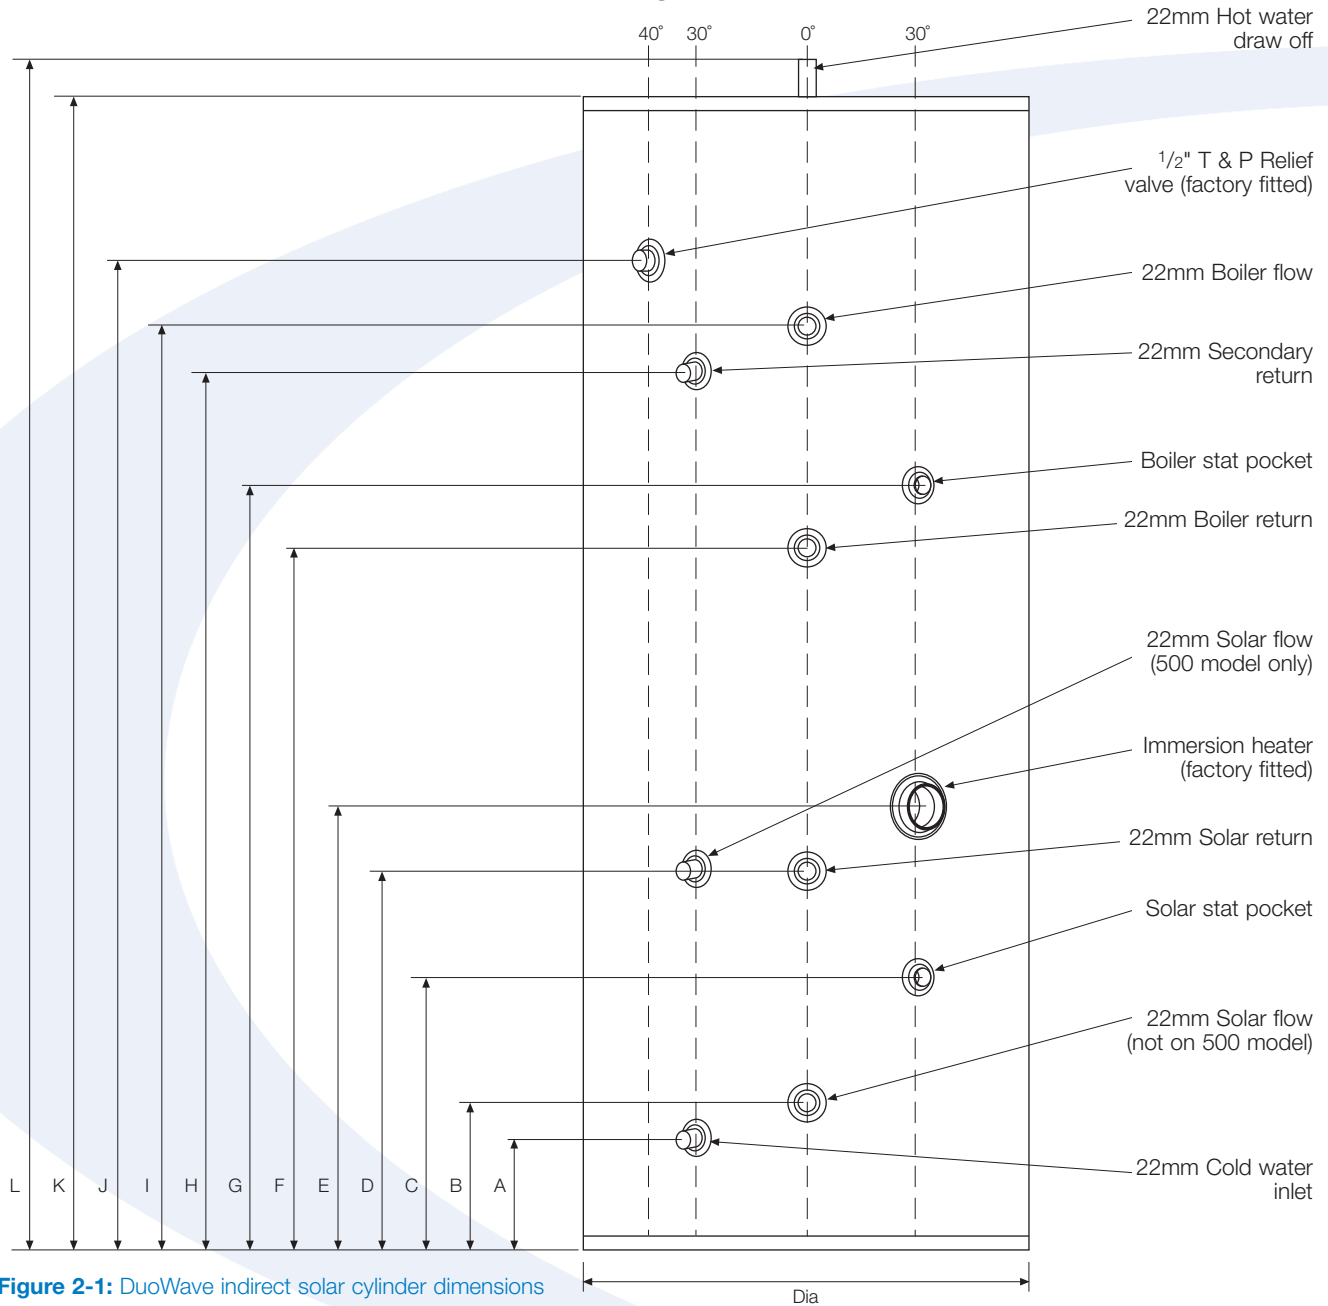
40° 30° 0° 30°

22mm Hot water draw off

$^1/_2$" T & P Relief valve (factory fitted)

22mm Boiler flow

22mm Secondary return

Boiler stat pocket

22mm Boiler return

22mm Solar flow (500 model only)

Immersion heater (factory fitted)

22mm Solar return

Solar stat pocket

22mm Solar flow (not on 500 model)

22mm Cold water inlet

L K J I H G F E D C B A

Dia

**Figure 2-1:** DuoWave indirect solar cylinder dimensions